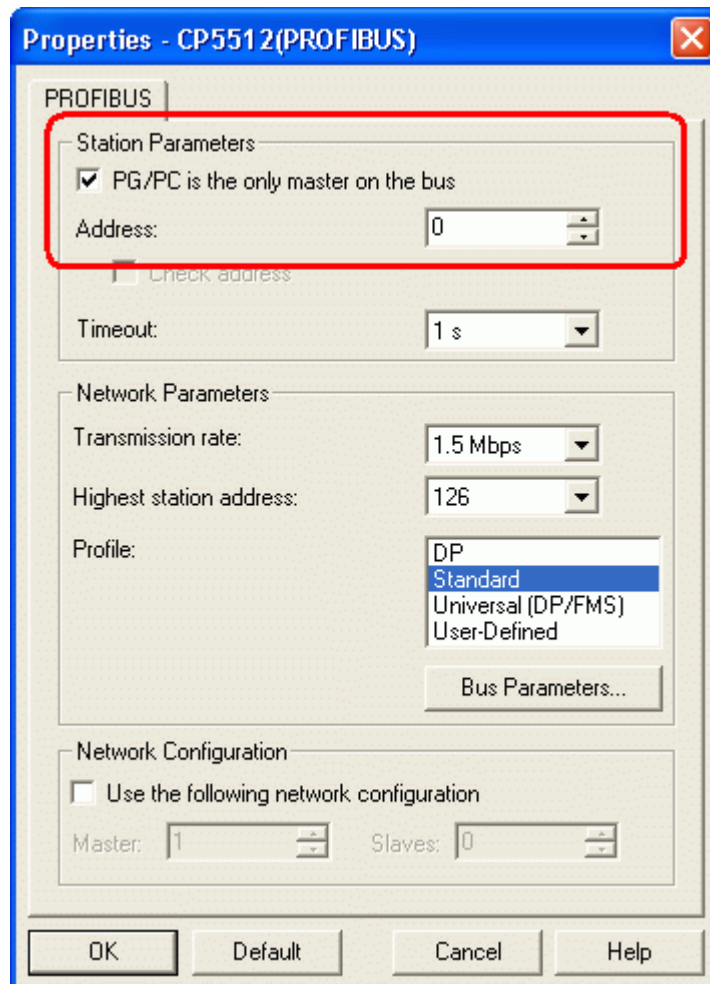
Properties - CP5512(PROFIBUS)

PROFIBUS

Station Parameters

PG/PC is the only master on the bus

Address: 0

Check address

Timeout: 1 s

Network Parameters

Transmission rate: 1.5 Mbps

Highest station address: 126

Profile:

DP
Standard
Universal (DP/FMS)
User-Defined

Bus Parameters...

Network Configuration

Use the following network configuration

Master: 1

Slaves: 0

OK

Default

Cancel

Help